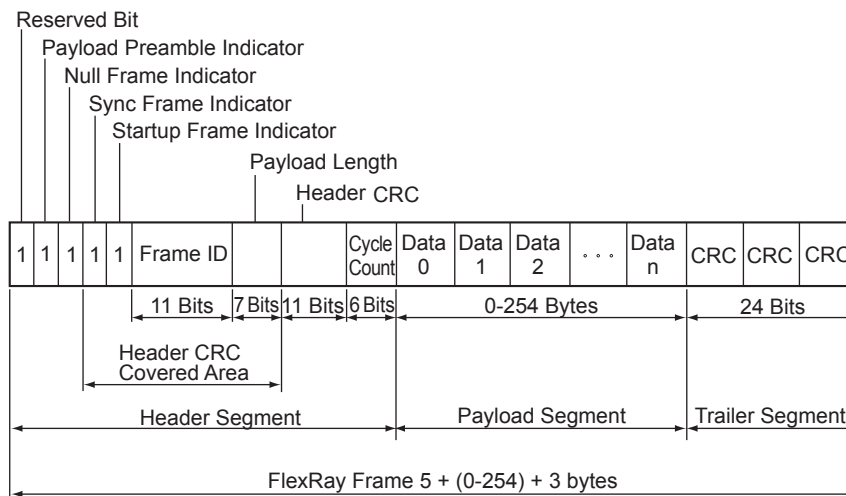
Reserved Bit
Payload Preamble Indicator
Null Frame Indicator
Sync Frame Indicator
Startup Frame Indicator
Payload Length
Header CRC

| 1 | 1 | 1 | 1 | 1 | Frame ID | | | Cycle Count | Data 0 | Data 1 | Data 2 | . . . | Data n | CRC | CRC | CRC |
|---|---|---|---|---|---|---|---|---|---|---|---|---|---|---|---|---|

11 Bits 7 Bits 11 Bits 6 Bits 0-254 Bytes 24 Bits

Header CRC Covered Area

Header Segment
Payload Segment
Trailer Segment

FlexRay Frame 5 + (0-254) + 3 bytes